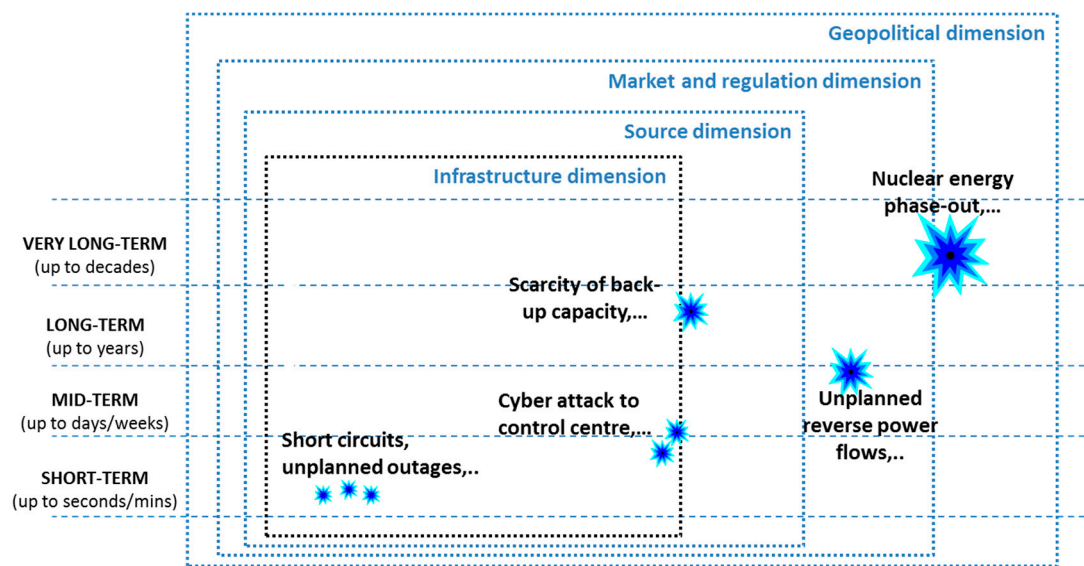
Geopolitical dimension

Market and regulation dimension

Source dimension

Infrastructure dimension

Nuclear energy phase-out,…

VERY LONG-TERM
(up to decades)

Scarcity of back-up capacity,…

LONG-TERM
(up to years)

MID-TERM
(up to days/weeks)

Cyber attack to control centre,…

Unplanned reverse power flows,..

Short circuits, unplanned outages,..

SHORT-TERM
(up to seconds/mins)